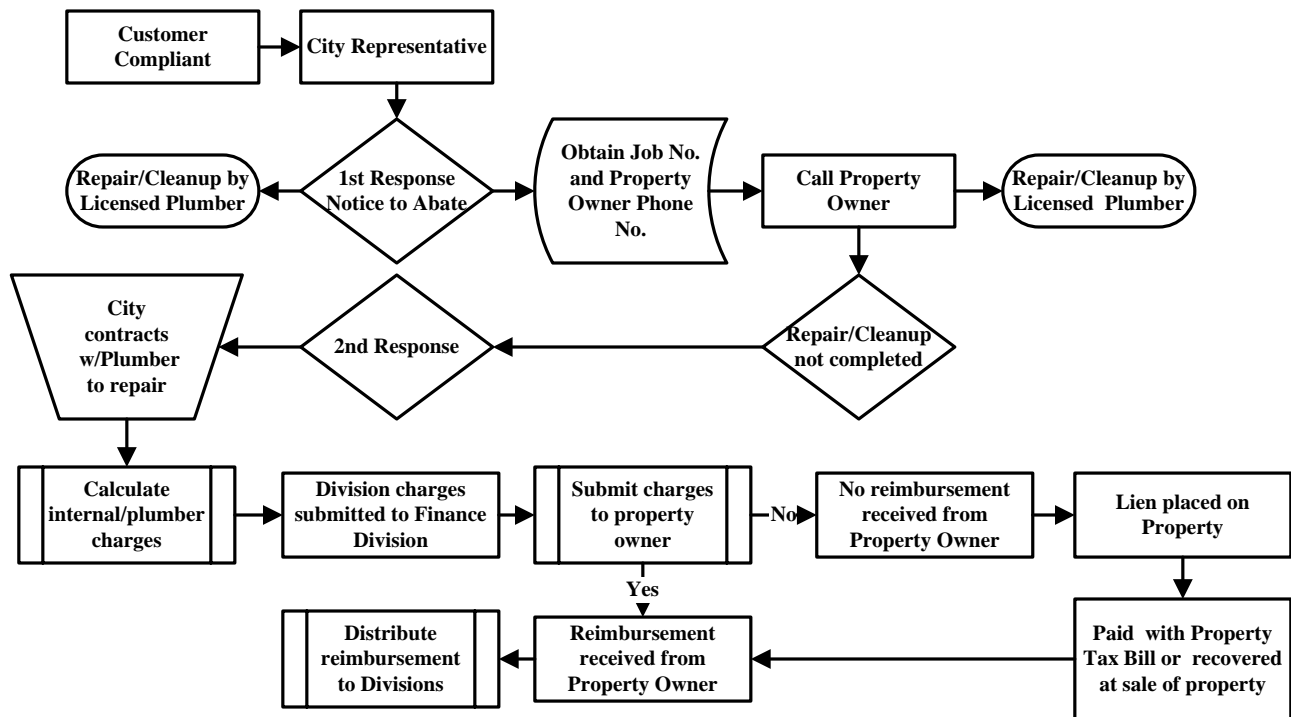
Customer Compliant

City Representative

Repair/Cleanup by Licensed Plumber

1st Response Notice to Abate

Obtain Job No. and Property Owner Phone No.

Call Property Owner

Repair/Cleanup by Licensed Plumber

City contracts w/Plumber to repair

2nd Response

Repair/Cleanup not completed

Calculate internal/plumber charges

Division charges submitted to Finance Division

Submit charges to property owner

No

No reimbursement received from Property Owner

Lien placed on Property

Yes

Distribute reimbursement to Divisions

Reimbursement received from Property Owner

Paid with Property Tax Bill or recovered at sale of property